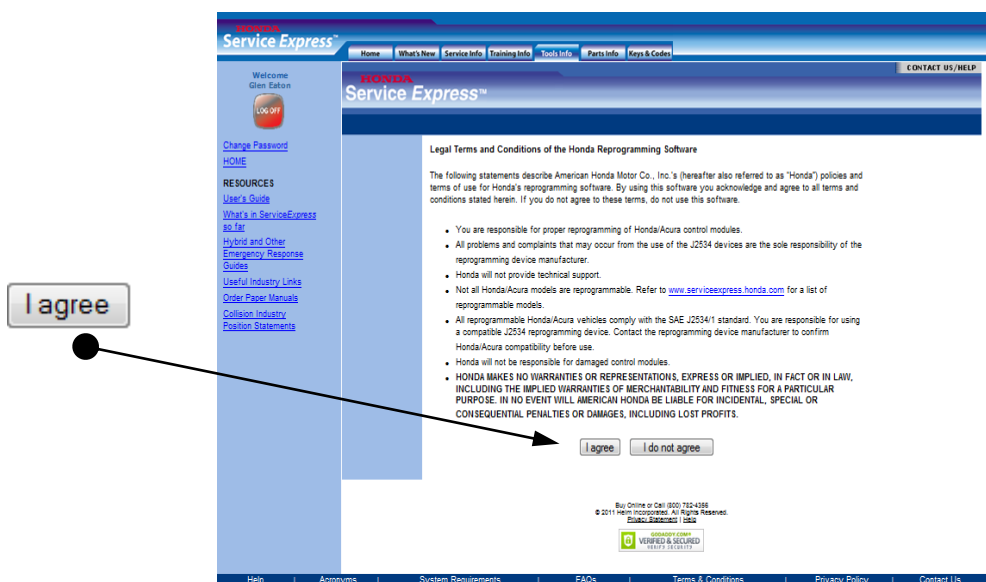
I agree

HONDA
Service Express™

Home | What's New | Service Info | Training Info | Tools Info | Parts Info | Keys & Codes

CONTACT US/HELP

Welcome
Glen Eaton

LOG OFF

Change Password
HOME

RESOURCES
User's Guide
What's in ServiceExpress so far
Hybrid and Other Emergency Response Guides
Useful Industry Links
Order Paper Manuals
Collision Industry Position Statements

HONDA
Service Express™

Legal Terms and Conditions of the Honda Reprogramming Software

The following statements describe American Honda Motor Co., Inc.'s (hereafter also referred to as "Honda") policies and terms of use for Honda's reprogramming software. By using this software you acknowledge and agree to all terms and conditions stated herein. If you do not agree to these terms, do not use this software.

- You are responsible for proper reprogramming of Honda/Acura control modules.
- All problems and complaints that may occur from the use of the J2534 devices are the sole responsibility of the reprogramming device manufacturer.
- Honda will not provide technical support.
- Not all Honda/Acura models are reprogrammable. Refer to www.serviceexpress.honda.com for a list of reprogrammable models.
- All reprogrammable Honda/Acura vehicles comply with the SAE J2534/1 standard. You are responsible for using a compatible J2534 reprogramming device. Contact the reprogramming device manufacturer to confirm Honda/Acura compatibility before use.
- Honda will not be responsible for damaged control modules.
- HONDA MAKES NO WARRANTIES OR REPRESENTATIONS, EXPRESS OR IMPLIED, IN FACT OR IN LAW, INCLUDING THE IMPLIED WARRANTIES OF MERCHANTABILITY AND FITNESS FOR A PARTICULAR PURPOSE. IN NO EVENT WILL AMERICAN HONDA BE LIABLE FOR INCIDENTAL, SPECIAL OR CONSEQUENTIAL PENALTIES OR DAMAGES, INCLUDING LOST PROFITS.

I agree | I do not agree

Buy Online or Call (800) 782-4356
© 2011 Helm Incorporated. All Rights Reserved.
Privacy Statement | Help

GODADDY.COM®
VERIFIED & SECURED
VERIFY SECURITY

Help | Acronyms | System Requirements | FAQs | Terms & Conditions | Privacy Policy | Contact Us